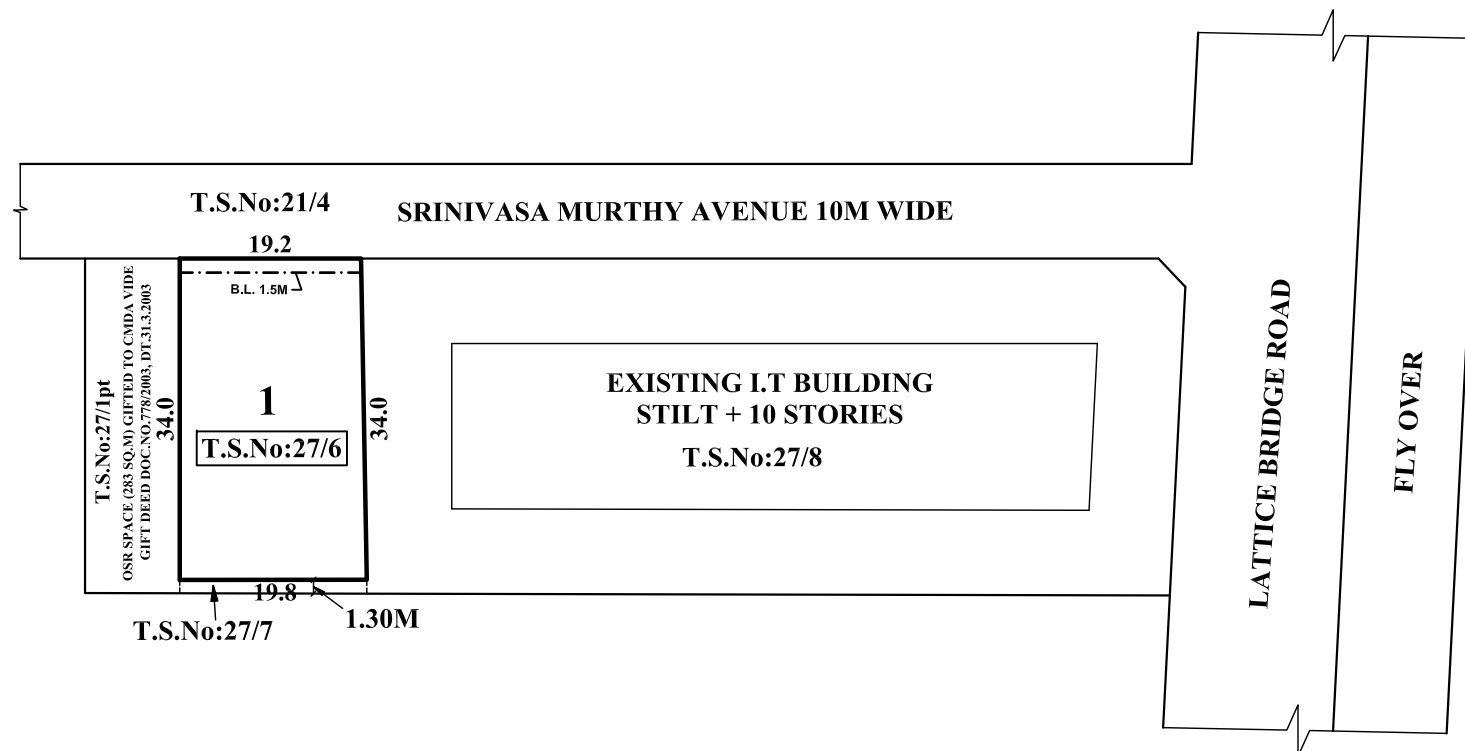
T.S.No:21/4

SRINIVASA MURTHY AVENUE 10M WIDE

19.2

B.L. 1.5M

T.S.No:27/1pt
OSR SPACE (283 SQ.M) GIFTED TO CMDA VIDE GIFT DEED DOC.NO.778/2003, DT.31.3.2003

34.0

1

T.S.No:27/6

34.0

EXISTING I.T BUILDING
STILT + 10 STORIES

T.S.No:27/8

LATTICE BRIDGE ROAD

FLY OVER

19.8

1.30M

T.S.No:27/7